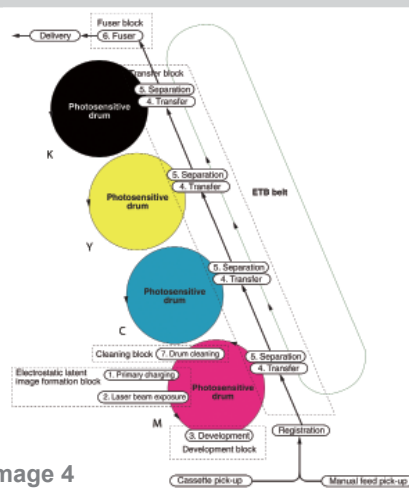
Fuser block
Delivery
6. Fuser
Transfer block
5. Separation
4. Transfer
Photosensitive drum
K
5. Separation
4. Transfer
ETB belt
Photosensitive drum
Y
5. Separation
4. Transfer
Photosensitive drum
C
Cleaning block
7. Drum cleaning
5. Separation
4. Transfer
Electrostatic latent image formation block
1. Primary charging
2. Laser beam exposure
Photosensitive drum
M
3. Development
Development block
Registration
mage 4
Cassette pick-up
Manual feed pick-up